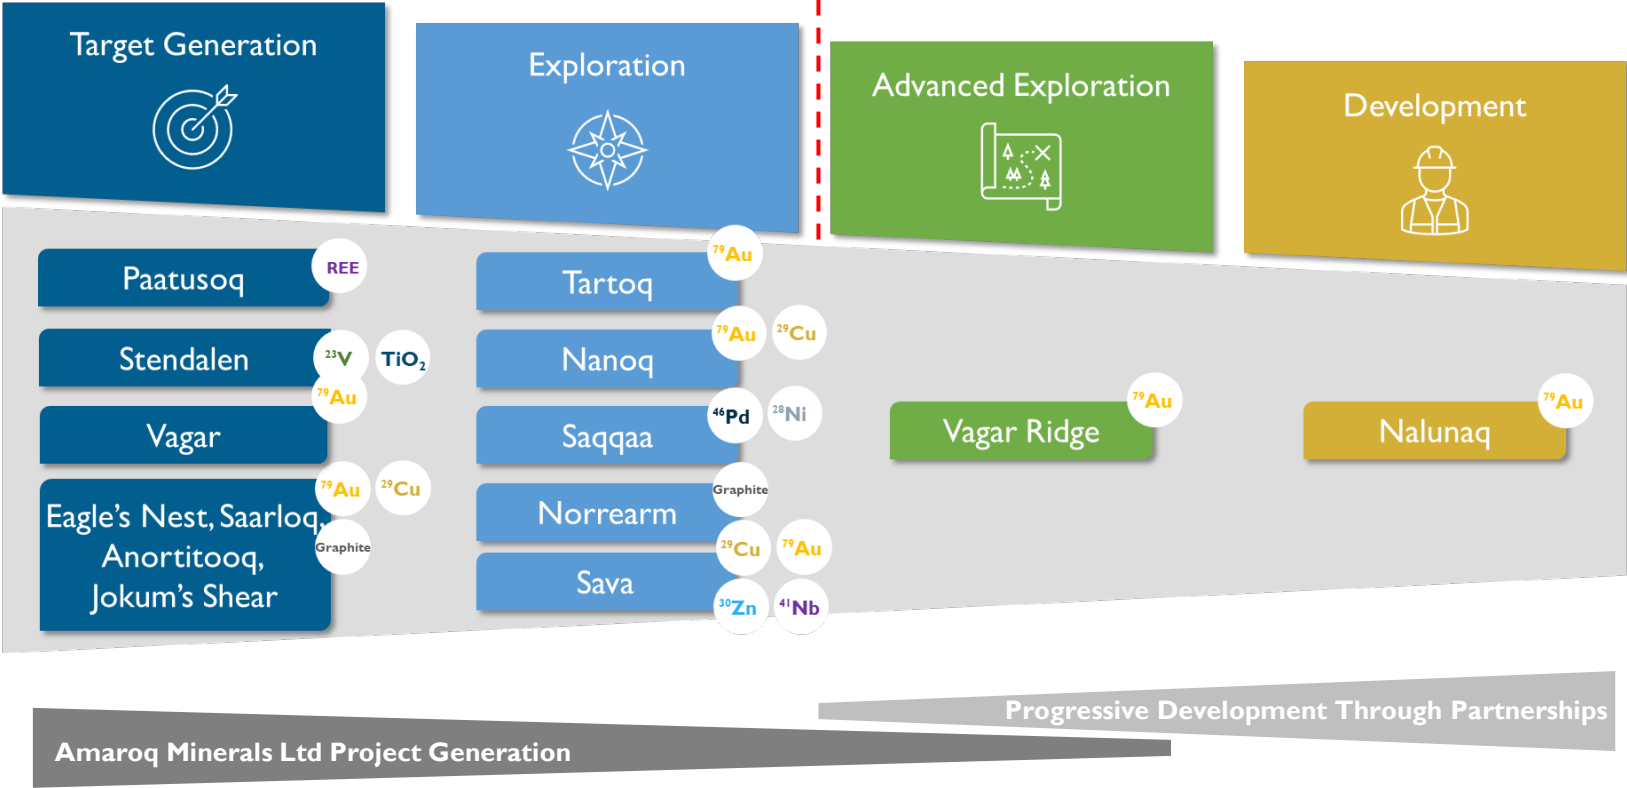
Target Generation

Exploration

Advanced Exploration

Development

Paatusoq REE

Stendalen $^{23}$V TiO$_2$

$^{79}$Au

Vagar

$^{79}$Au $^{29}$Cu

Eagle's Nest, Saarloq, Anortitooq, Jokum's Shear

Graphite

$^{79}$Au

Tartoq

$^{79}$Au $^{29}$Cu

Nanoq

$^{46}$Pd $^{28}$Ni

Saqqaa

Graphite

Norrearm

$^{29}$Cu $^{79}$Au

Sava

$^{30}$Zn $^{41}$Nb

Vagar Ridge $^{79}$Au

Nalunaq $^{79}$Au

Progressive Development Through Partnerships

Amaroq Minerals Ltd Project Generation